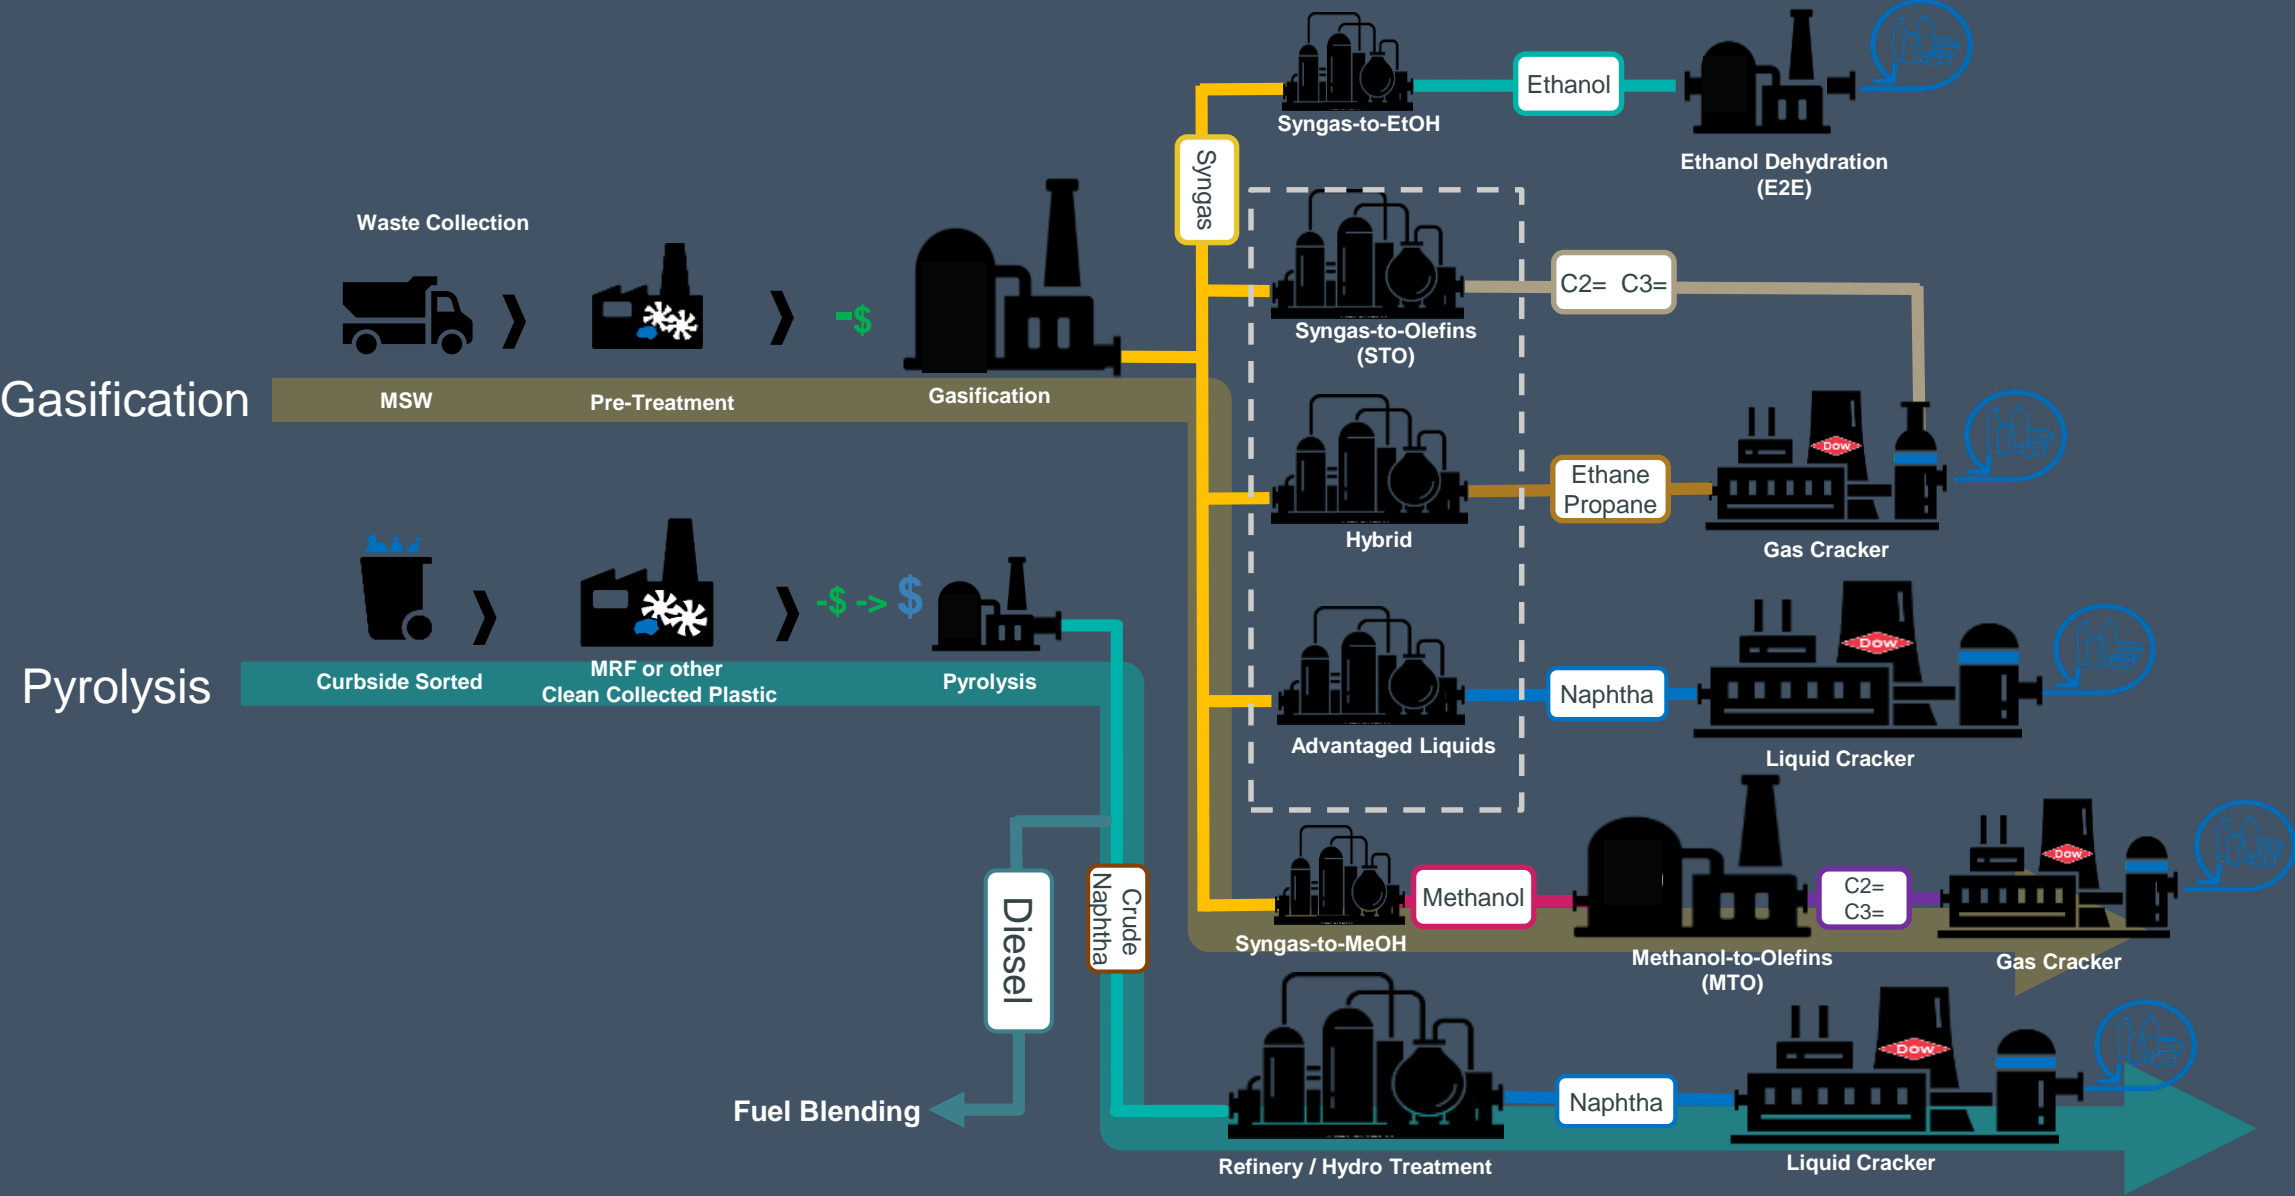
Syngas-to-EtOH

Ethanol

Ethanol Dehydration (E2E)

Syngas

Waste Collection

-$

C2= C3=

Syngas-to-Olefins (STO)

Gasification

MSW

Pre-Treatment

Gasification

Ethane Propane

Hybrid

Gas Cracker

-$ -> $

Pyrolysis

Curbside Sorted

MRF or other Clean Collected Plastic

Pyrolysis

Naphtha

Advantaged Liquids

Liquid Cracker

Methanol

C2= C3=

Diesel

Crude Naphtha

Syngas-to-MeOH

Methanol-to-Olefins (MTO)

Gas Cracker

Fuel Blending

Naphtha

Refinery / Hydro Treatment

Liquid Cracker

Dow

Dow

Dow

Dow